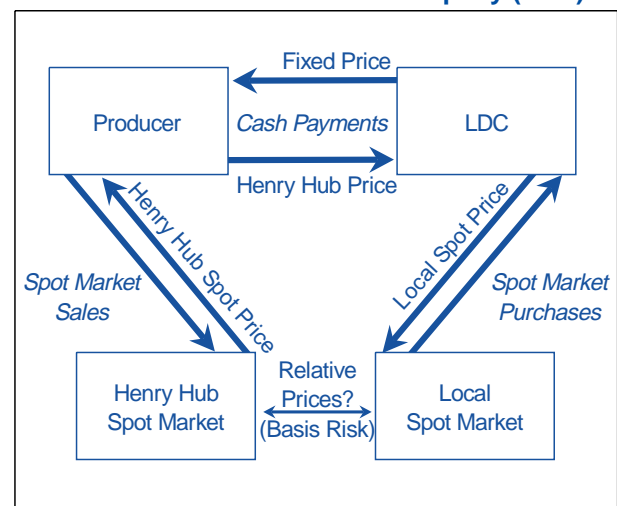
Fixed Price

Producer

Cash Payments

LDC

Henry Hub Price

Henry Hub Spot Price

Local Spot Price

Spot Market Sales

Spot Market Purchases

Henry Hub Spot Market

Relative Prices? (Basis Risk)

Local Spot Market